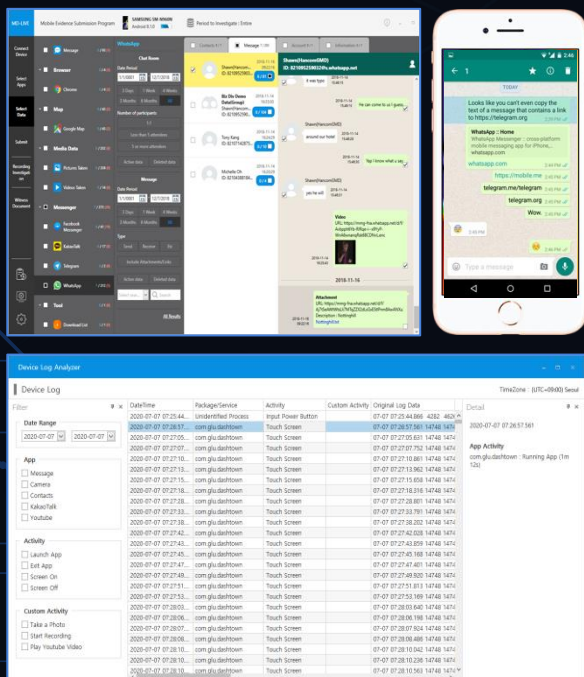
MD-LIVE Mobile Evidence Submission Program SAMSUNG SM-N960N Android 8.1.0 Period to Investigate : Entire

Connect Device
Select Apps
Select Data
Submit
Recording Investigation
Witness Document

Message
Browser
Chrome
Map
Google Map
Media Data
Picture Taken
Videos Taken
Messenger
Facebook Messenger
KakaoTalk
Telegram
WhatsApp
Tool
Download List

WhatsApp
Chat Room
Date Period
1/1/2001 12/7/2018
2 Days 1 Week 2 Weeks
3 Months 6 Months 1 Year
Number of participants
Type
Message
Deleted data

Contact 4 / 1 Message 1 / 44 Account 4 / 1 Information 4 / 1

Shawn(Hanssom)(MD)
ID: 821095239832@s.whatsapp.net
Biz Dis Demo Data(Group)
Tony Kang
Michelle Oh

If ever type
He can come to us I guess
around our hotel
Yep I know what u say
yes he will
Video
Attachment
2018-11-16

TODAY
Looks like you can't even copy the text of a message that contains a link to https://telegram.org
WhatsApp :: Home
WhatsApp Messenger :: cross-platform mobile messaging app for iPhone,...
whatsapp.com
https://mobile.me
telegram.me/telegram
telegram.org
Wow.
Type a message

Device Log Analyzer
Device Log
TimeZone : (UTC+09:00) Seoul
Filter
Date Range
2020-07-07 2020-07-07
App
Message
Camera
Contacts
KakaoTalk
Youtube
Activity
Launch App
Exit App
Screen On
Screen Off
Custom Activity
Take a Photo
Start Recording
Play Youtube Video

| DateTime | Package/Service | Activity | Custom Activity | Original Log Data |
|---|---|---|---|---|
| 2020-07-07 07:25:44... | Unidentified Process | Input Power Button | | 07-07 07:25:44.866 4282 462 |
| 2020-07-07 07:26:57... | com.glu.dashtown | Touch Screen | | 07-07 07:26:57.561 14748 147 |
| 2020-07-07 07:27:05... | com.glu.dashtown | Touch Screen | | 07-07 07:27:05.631 14748 147 |
| 2020-07-07 07:27:07... | com.glu.dashtown | Touch Screen | | 07-07 07:27:07.752 14748 147 |
| 2020-07-07 07:27:10... | com.glu.dashtown | Touch Screen | | 07-07 07:27:10.861 14748 147 |
| 2020-07-07 07:27:13... | com.glu.dashtown | Touch Screen | | 07-07 07:27:13.962 14748 147 |
| 2020-07-07 07:27:15... | com.glu.dashtown | Touch Screen | | 07-07 07:27:15.658 14748 147 |
| 2020-07-07 07:27:18... | com.glu.dashtown | Touch Screen | | 07-07 07:27:18.316 14748 147 |
| 2020-07-07 07:27:28... | com.glu.dashtown | Touch Screen | | 07-07 07:27:28.801 14748 147 |
| 2020-07-07 07:27:33... | com.glu.dashtown | Touch Screen | | 07-07 07:27:33.791 14748 147 |
| 2020-07-07 07:27:38... | com.glu.dashtown | Touch Screen | | 07-07 07:27:38.202 14748 147 |
| 2020-07-07 07:27:42... | com.glu.dashtown | Touch Screen | | 07-07 07:27:42.028 14748 147 |
| 2020-07-07 07:27:43... | com.glu.dashtown | Touch Screen | | 07-07 07:27:43.859 14748 147 |
| 2020-07-07 07:27:45... | com.glu.dashtown | Touch Screen | | 07-07 07:27:45.168 14748 147 |
| 2020-07-07 07:27:47... | com.glu.dashtown | Touch Screen | | 07-07 07:27:47.401 14748 147 |
| 2020-07-07 07:27:49... | com.glu.dashtown | Touch Screen | | 07-07 07:27:49.920 14748 147 |
| 2020-07-07 07:27:51... | com.glu.dashtown | Touch Screen | | 07-07 07:27:51.337 14748 147 |
| 2020-07-07 07:27:53... | com.glu.dashtown | Touch Screen | | 07-07 07:27:53.169 14748 147 |
| 2020-07-07 07:28:03... | com.glu.dashtown | Touch Screen | | 07-07 07:28:03.640 14748 147 |
| 2020-07-07 07:28:06... | com.glu.dashtown | Touch Screen | | 07-07 07:28:06.198 14748 147 |
| 2020-07-07 07:28:07... | com.glu.dashtown | Touch Screen | | 07-07 07:28:07.924 14748 147 |
| 2020-07-07 07:28:08... | com.glu.dashtown | Touch Screen | | 07-07 07:28:08.486 14748 147 |
| 2020-07-07 07:28:10... | com.glu.dashtown | Touch Screen | | 07-07 07:28:10.042 14748 147 |
| 2020-07-07 07:28:10... | com.glu.dashtown | Touch Screen | | 07-07 07:28:10.236 14748 147 |
| 2020-07-07 07:28:10... | com.glu.dashtown | Touch Screen | | 07-07 07:28:10.563 14748 147 |

Detail
2020-07-07 07:26:57.561
App Activity
com.glu.dashtown : Running App (1m 12s)